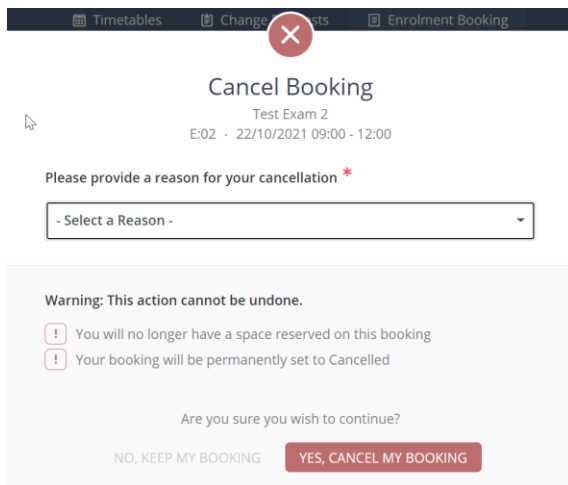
Timetables Change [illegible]sts Enrolment Booking

Cancel Booking

Test Exam 2

E:02 · 22/10/2021 09:00 - 12:00

Please provide a reason for your cancellation *

- Select a Reason -

Warning: This action cannot be undone.

! You will no longer have a space reserved on this booking

! Your booking will be permanently set to Cancelled

Are you sure you wish to continue?

NO, KEEP MY BOOKING YES, CANCEL MY BOOKING